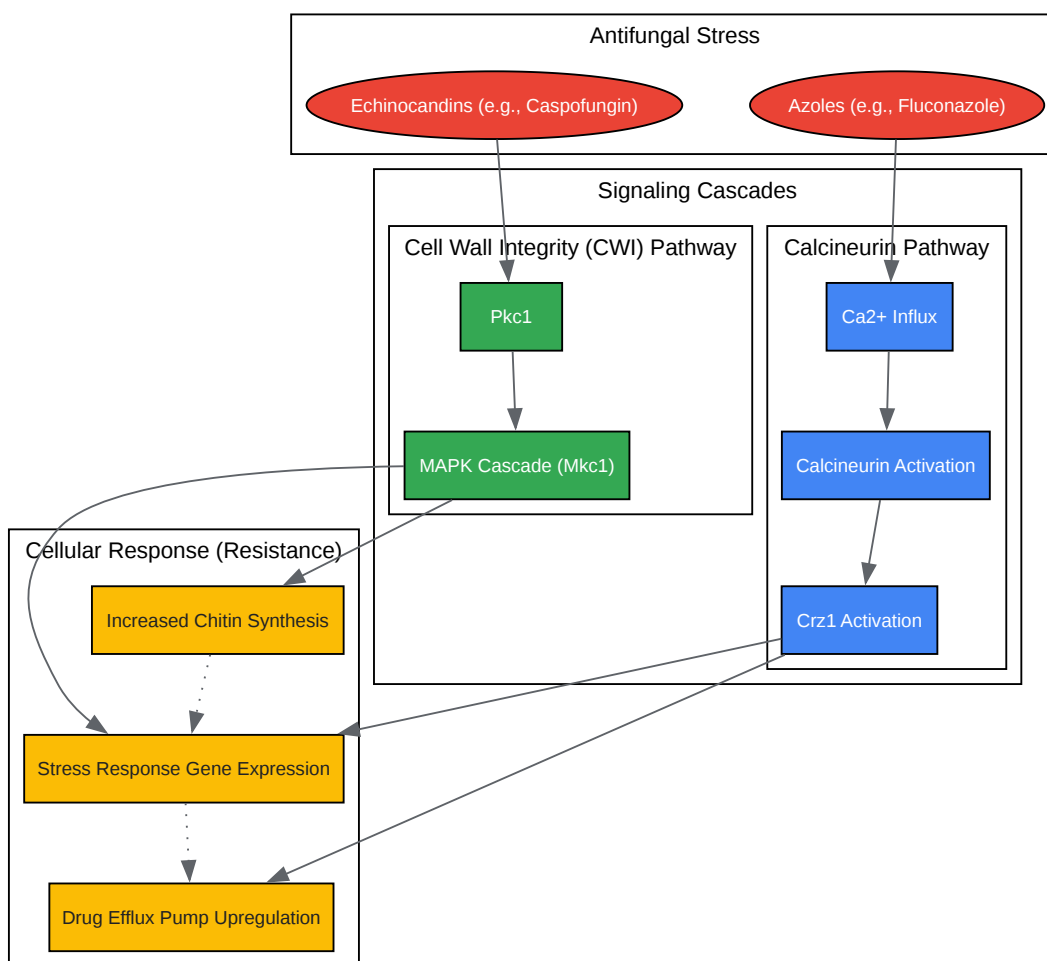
Antifungal Stress

Echinocandins (e.g., Caspofungin)

Azoles (e.g., Fluconazole)

Signaling Cascades

Cell Wall Integrity (CWI) Pathway

Pkc1

MAPK Cascade (Mkc1)

Calcineurin Pathway

Ca2+ Influx

Calcineurin Activation

Crz1 Activation

Cellular Response (Resistance)

Increased Chitin Synthesis

Stress Response Gene Expression

Drug Efflux Pump Upregulation